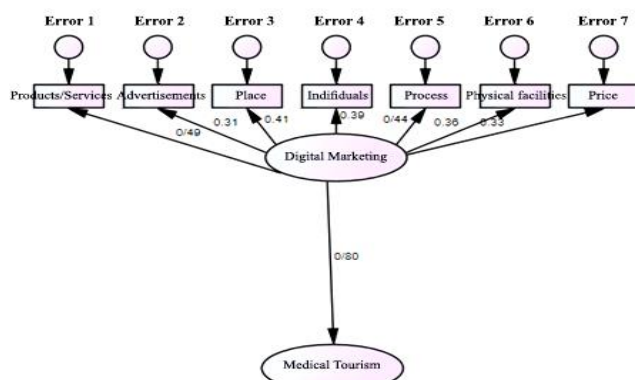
Error 1 Error 2 Error 3 Error 4 Error 5 Error 6 Error 7

Products/Services Advertisements Place Indifiduals Process Physical facilities Price

0/49 0.31 0.41 0.39 0/44 0.36 0.33

Digital Marketing

0/80

Medical Tourism